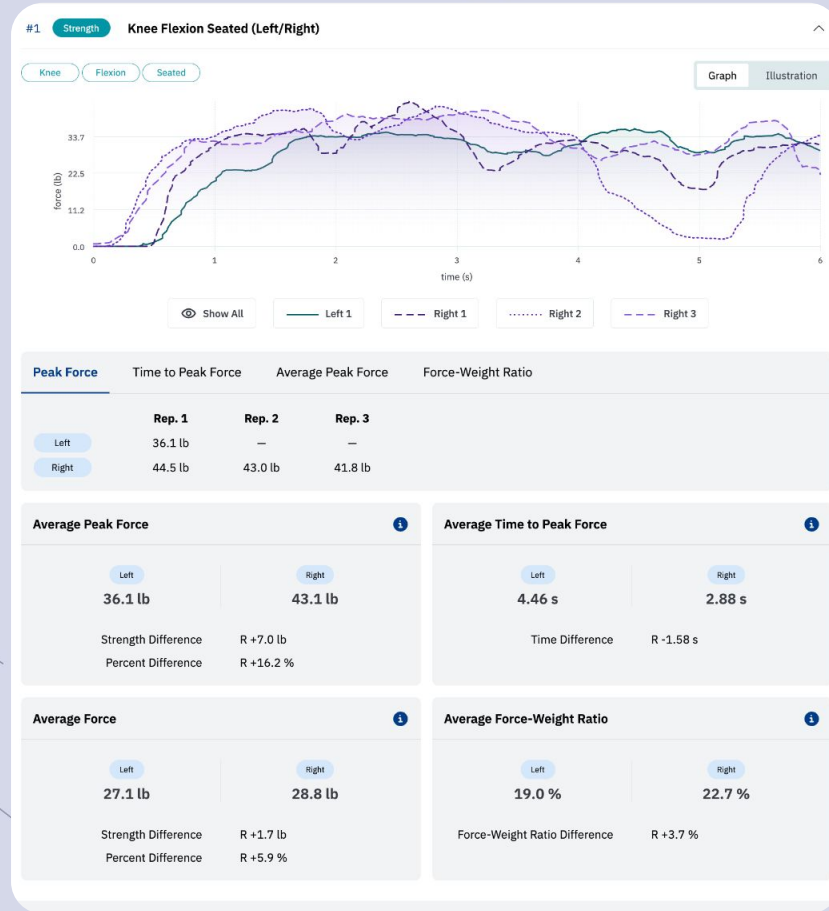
#1 Strength Knee Flexion Seated (Left/Right)

Knee Flexion Seated

Graph Illustration

33.7
22.5
11.2
0.0
force (lb)
0 1 2 3 4 5 6
time (s)

Show All
Left 1
Right 1
Right 2
Right 3

Peak Force | Time to Peak Force | Average Peak Force | Force-Weight Ratio

| | Rep. 1 | Rep. 2 | Rep. 3 |
|---|---|---|---|
| Left | 36.1 lb | – | – |
| Right | 44.5 lb | 43.0 lb | 41.8 lb |

Average Peak Force

Left
36.1 lb
Right
43.1 lb

Strength Difference R +7.0 lb
Percent Difference R +16.2 %

Average Time to Peak Force

Left
4.46 s
Right
2.88 s

Time Difference R -1.58 s

Average Force

Left
27.1 lb
Right
28.8 lb

Strength Difference R +1.7 lb
Percent Difference R +5.9 %

Average Force-Weight Ratio

Left
19.0 %
Right
22.7 %

Force-Weight Ratio Difference R +3.7 %